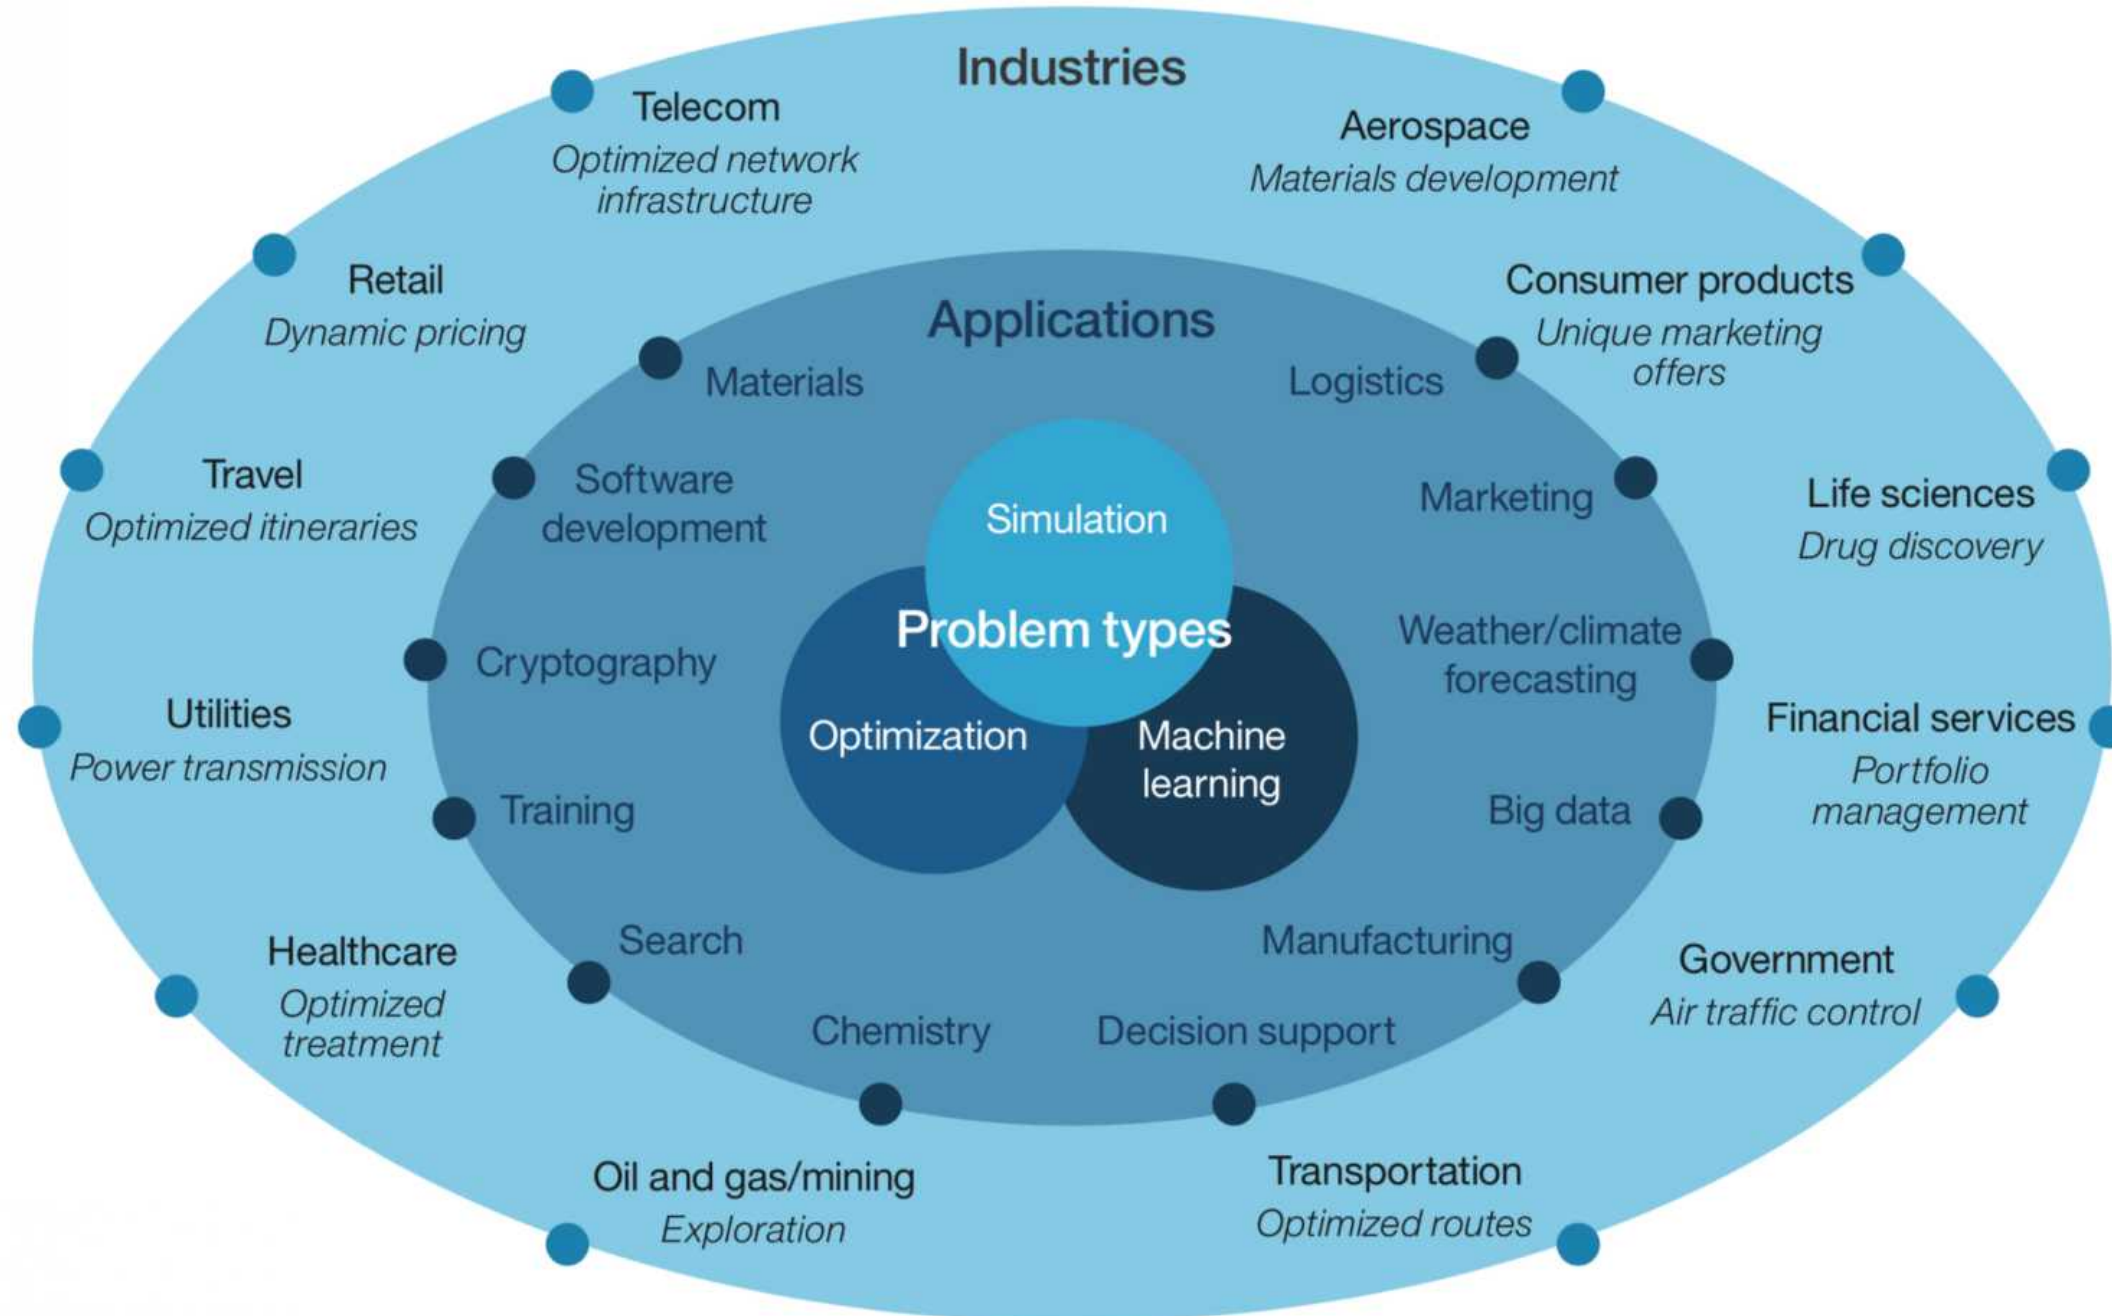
Industries

Telecom
Optimized network infrastructure

Aerospace
Materials development

Retail
Dynamic pricing

Consumer products
Unique marketing offers

Travel
Optimized itineraries

Life sciences
Drug discovery

Utilities
Power transmission

Financial services
Portfolio management

Healthcare
Optimized treatment

Government
Air traffic control

Oil and gas/mining
Exploration

Transportation
Optimized routes

Applications

Materials

Logistics

Software development

Marketing

Cryptography

Weather/climate forecasting

Training

Big data

Search

Manufacturing

Chemistry

Decision support

Simulation

Problem types

Optimization

Machine learning